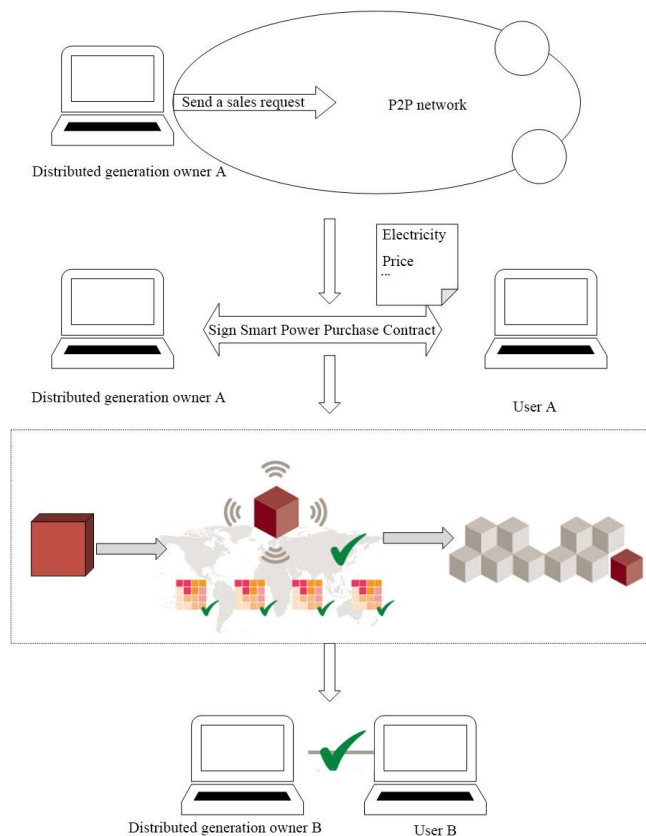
Send a sales request

P2P network

Distributed generation owner A

Electricity

Price

...

Sign Smart Power Purchase Contract

Distributed generation owner A

User A

Distributed generation owner B

User B